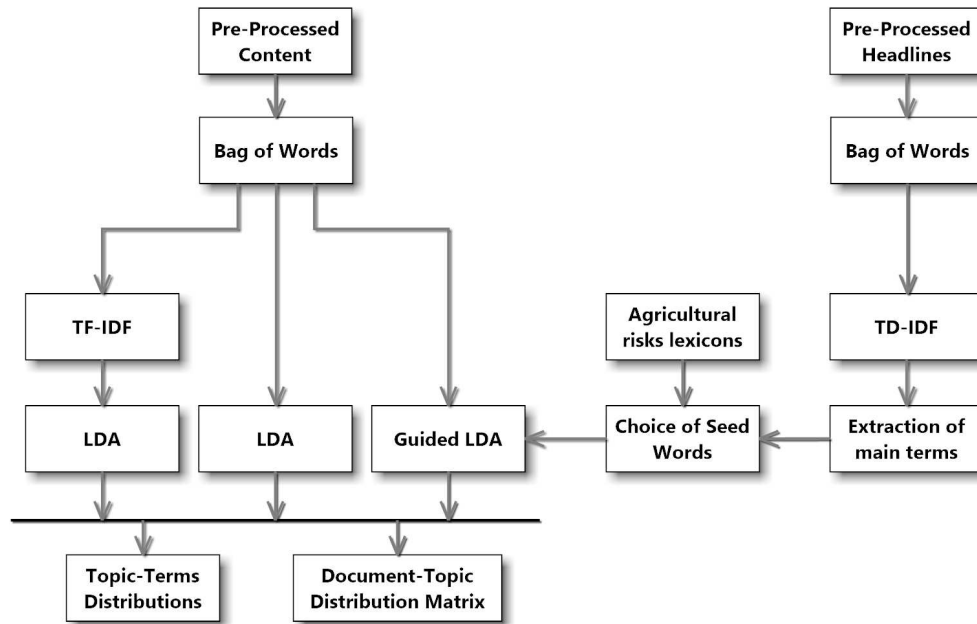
Pre-Processed Content

Bag of Words

TF-IDF

LDA

LDA

Guided LDA

Pre-Processed Headlines

Bag of Words

Agricultural risks lexicons

TD-IDF

Choice of Seed Words

Extraction of main terms

Topic-Terms Distributions

Document-Topic Distribution Matrix